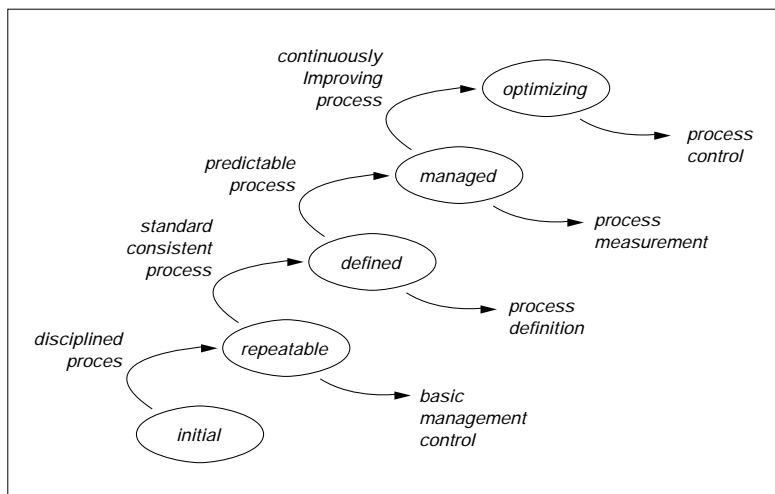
continuously Improving process

optimizing

process control

predictable process

managed

process measurement

standard consistent process

defined

process definition

disciplined proces

repeatable

basic management control

initial